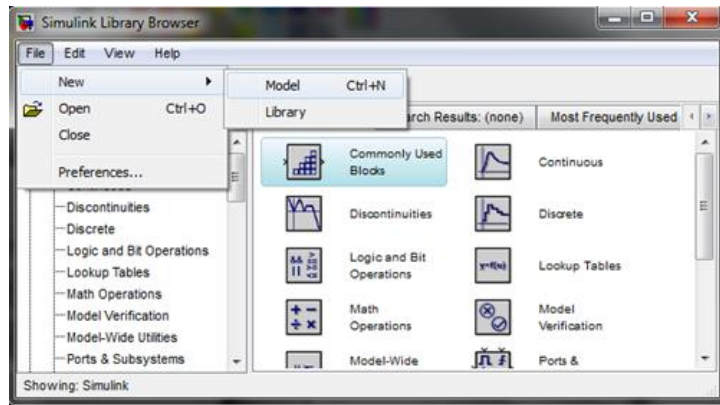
Simulink Library Browser

File Edit View Help

New
Open Ctrl+O
Close
Preferences...

Model Ctrl+N
Library

arch Results: (none)
Most Frequently Used

Discontinuities
Discrete
Logic and Bit Operations
Lookup Tables
Math Operations
Model Verification
Model-Wide Utilities
Ports & Subsystems

Commonly Used Blocks
Continuous
Discontinuities
Discrete
Logic and Bit Operations
Lookup Tables
Math Operations
Model Verification
Model-Wide
Ports &

Showing: Simulink